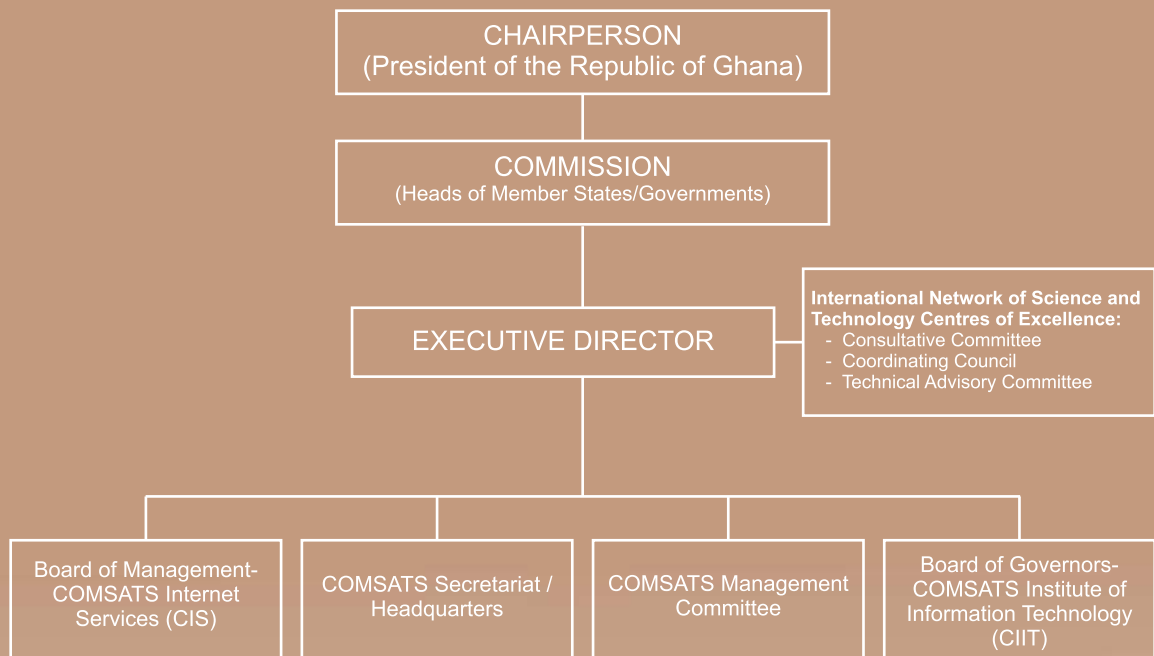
CHAIRPERSON
(President of the Republic of Ghana)

COMMISSION
(Heads of Member States/Governments)

EXECUTIVE DIRECTOR

International Network of Science and Technology Centres of Excellence:
- Consultative Committee
- Coordinating Council
- Technical Advisory Committee

Board of Management-COMSATS Internet Services (CIS)

COMSATS Secretariat / Headquarters

COMSATS Management Committee

Board of Governors-COMSATS Institute of Information Technology (CIIT)